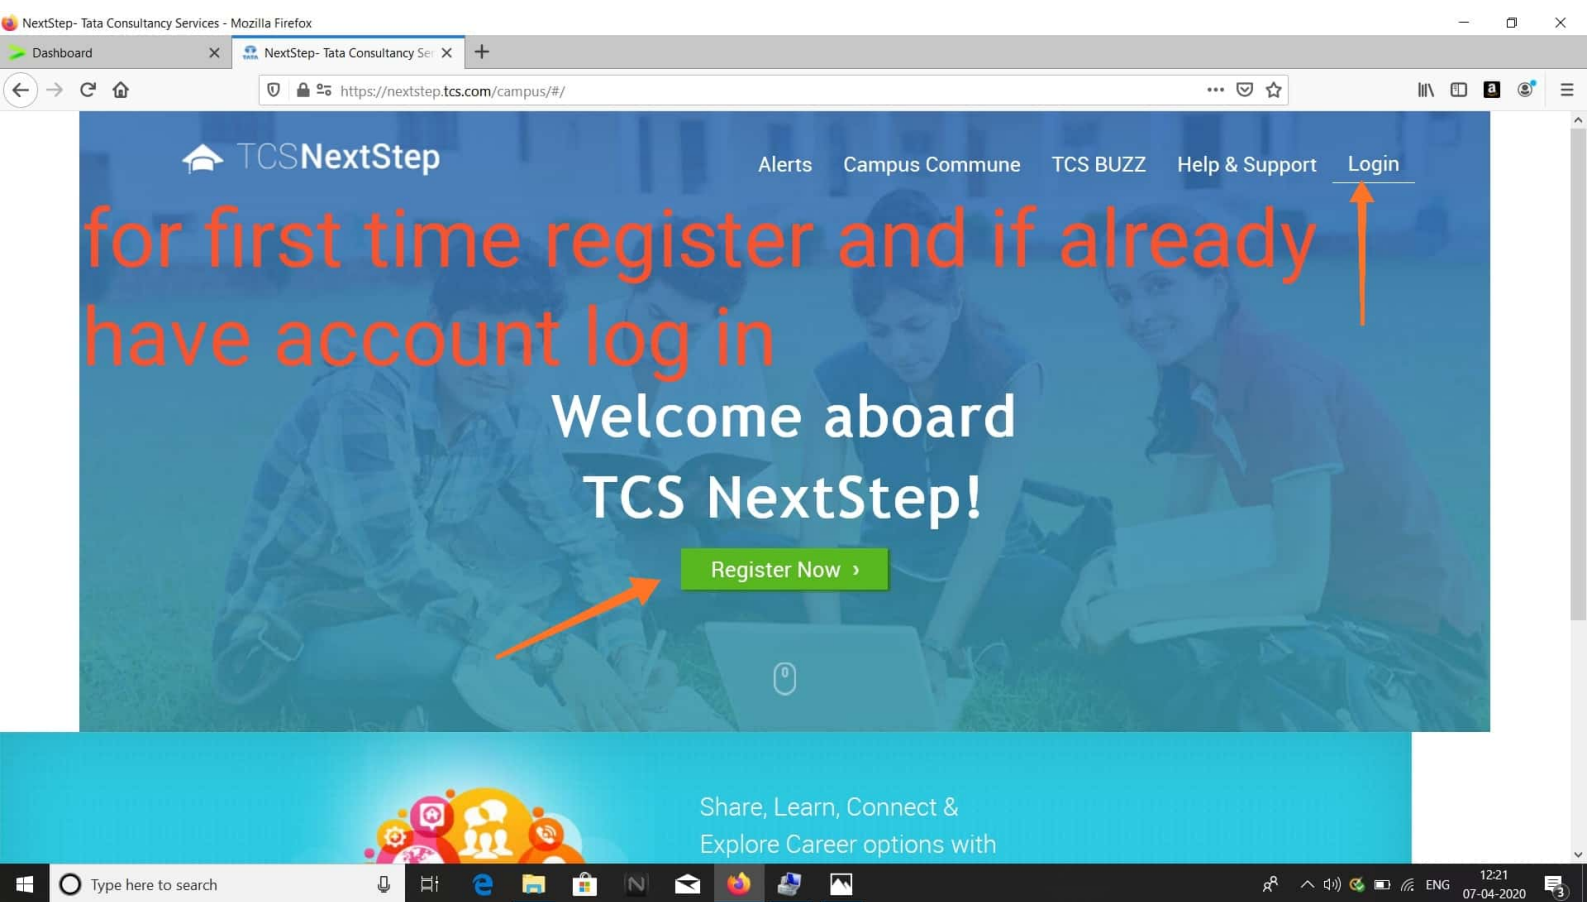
NextStep- Tata Consultancy Services - Mozilla Firefox

Dashboard

NextStep- Tata Consultancy Se

https://nextstep.tcs.com/campus/#/

TCSNextStep

Alerts Campus Commune TCS BUZZ Help & Support Login

for first time register and if already have account log in

Welcome aboard TCS NextStep!

Register Now ›

Share, Learn, Connect & Explore Career options with

Type here to search

ENG 12:21 07-04-2020

3